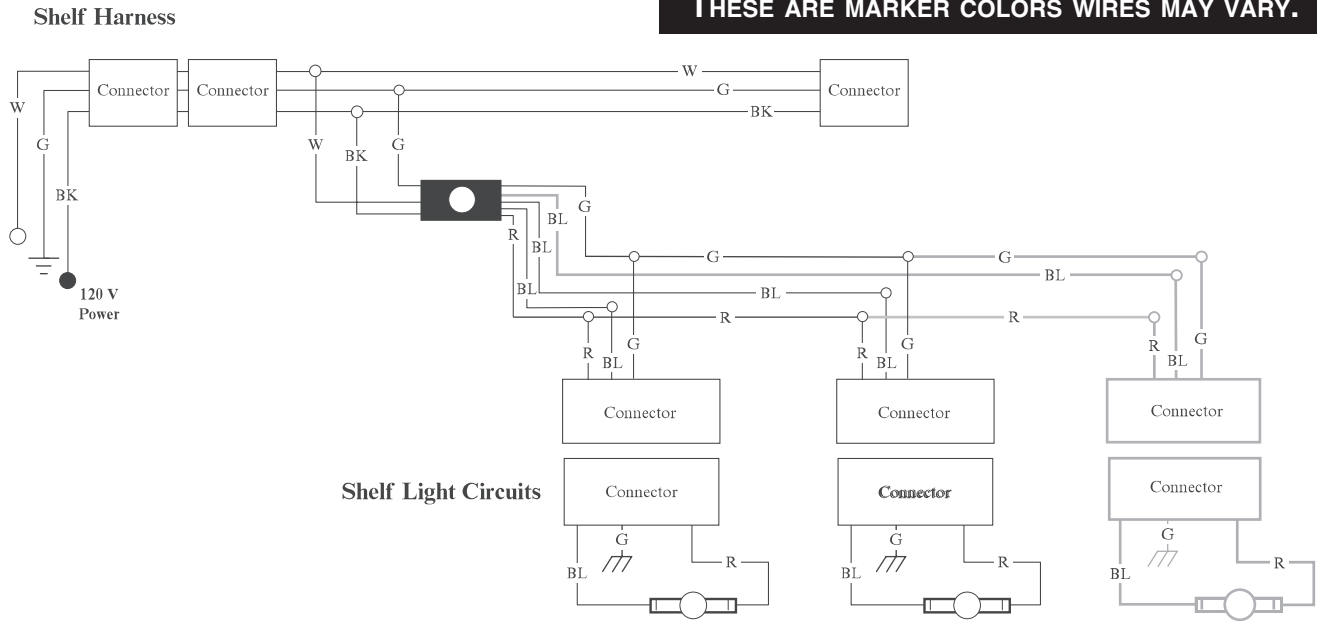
Shelf Harness

THESE ARE MARKER COLORS WIRES MAY VARY.

Connector Connector W G BK Connector

W G BK

W BK G

G BL BL R BL

G BL R G BL R

120 V Power

R BL G R BL G R BL G

Connector Connector Connector

Shelf Light Circuits

Connector Connector Connector

G BL R G BL R G BL R